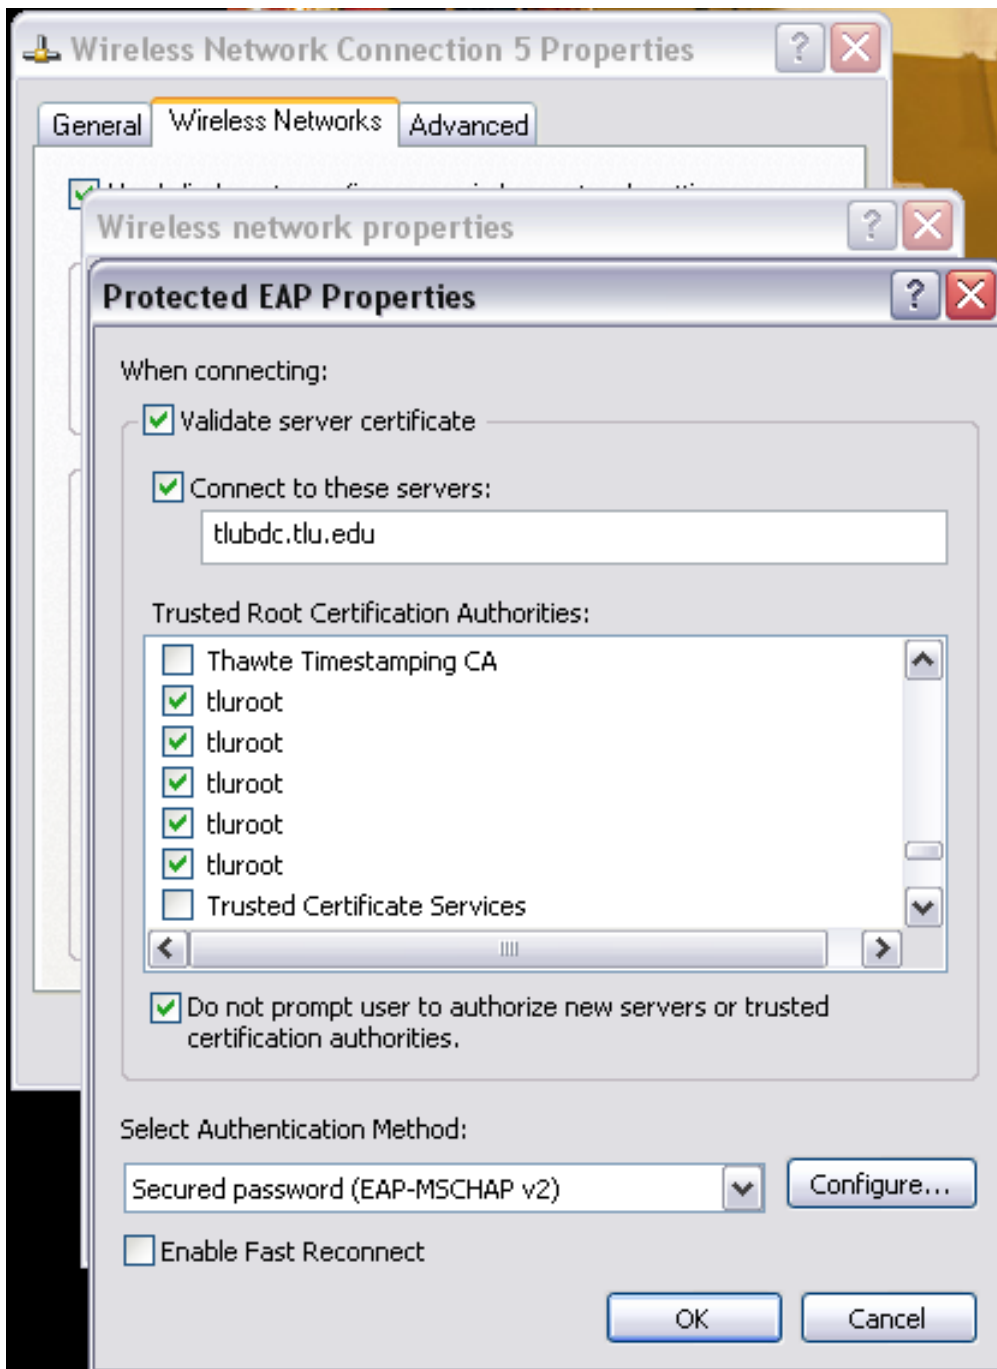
Wireless Network Connection 5 Properties

General | Wireless Networks | Advanced

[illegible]

Wireless network properties

Protected EAP Properties

When connecting:

Validate server certificate

Connect to these servers:

tlubdc.tlu.edu

Trusted Root Certification Authorities:

Thawte Timestamping CA
tluroot
tluroot
tluroot
tluroot
tluroot
Trusted Certificate Services

Do not prompt user to authorize new servers or trusted certification authorities.

Select Authentication Method:

Secured password (EAP-MSCHAP v2)

Configure...

Enable Fast Reconnect

OK

Cancel